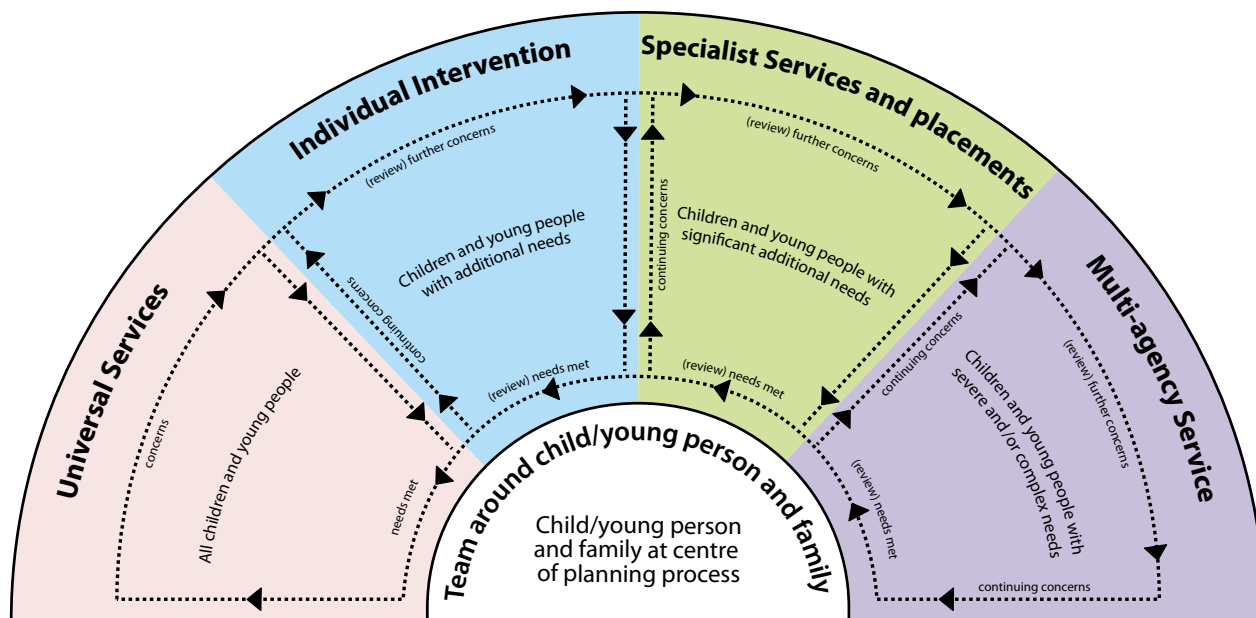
Universal Services

concerns

All children and young people

needs met

Individual Intervention

(review) further concerns

Children and young people with additional needs

continuing concerns

(review) needs met

Specialist Services and placements

(review) further concerns

continuing concerns

Children and young people with significant additional needs

(review) needs met

Multi-agency Service

(review) further concerns

continuing concerns

Children and young people with severe and /or complex needs

(review) needs met

continuing concerns

Team around child/young person and family

Child/young person and family at centre of planning process